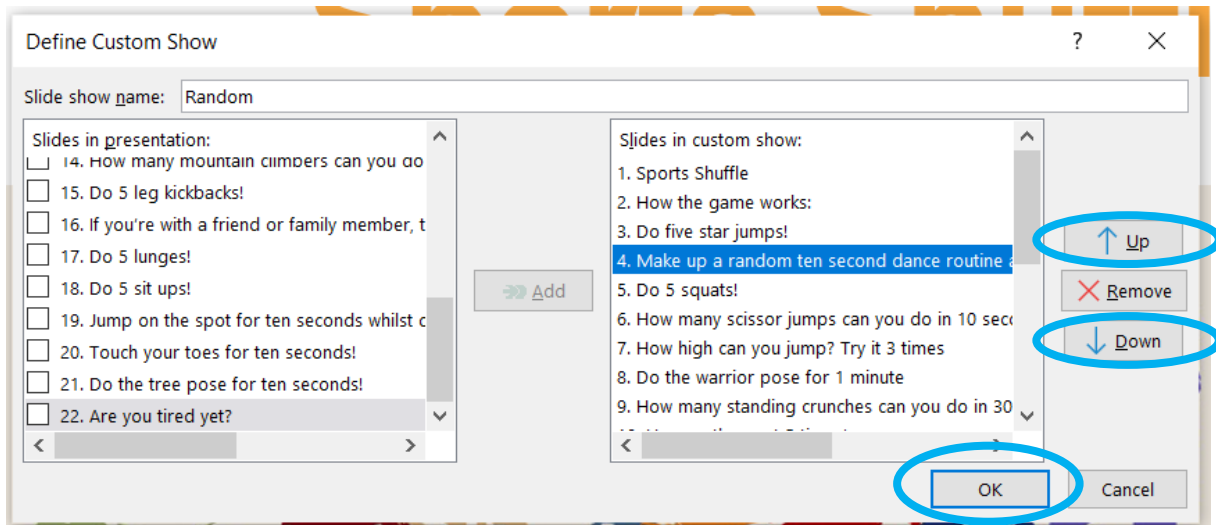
Define Custom Show

?

Slide show name: Random

Slides in presentation:

14. How many mountain climbers can you do

15. Do 5 leg kickbacks!

16. If you're with a friend or family member, t

17. Do 5 lunges!

18. Do 5 sit ups!

19. Jump on the spot for ten seconds whilst c

20. Touch your toes for ten seconds!

21. Do the tree pose for ten seconds!

22. Are you tired yet?

Add

Slides in custom show:

1. Sports Shuffle

2. How the game works:

3. Do five star jumps!

4. Make up a random ten second dance routine a

5. Do 5 squats!

6. How many scissor jumps can you do in 10 seco

7. How high can you jump? Try it 3 times

8. Do the warrior pose for 1 minute

9. How many standing crunches can you do in 30

Up

Remove

Down

OK

Cancel